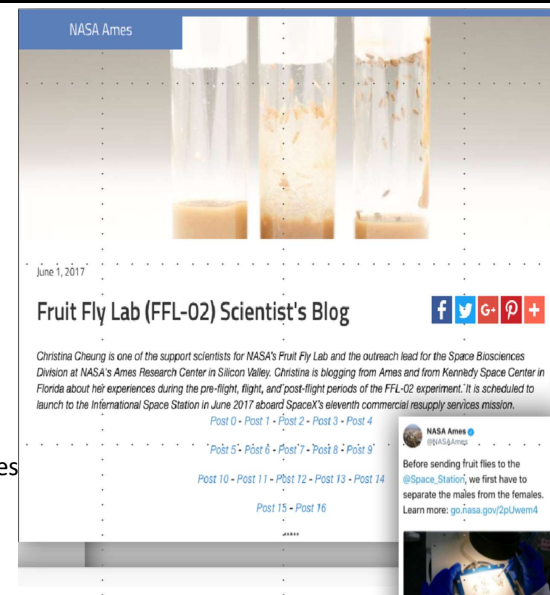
NASA Ames

June 1, 2017

Fruit Fly Lab (FFL-02) Scientist's Blog

f G+

Christina Cheung is one of the support scientists for NASA's Fruit Fly Lab and the outreach lead for the Space Biosciences Division at NASA's Ames Research Center in Silicon Valley. Christina is blogging from Ames and from Kennedy Space Center in Florida about her experiences during the pre-flight, flight, and post-flight periods of the FFL-02 experiment. It is scheduled to launch to the International Space Station in June 2017 aboard SpaceX's eleventh commercial resupply services mission.

Post 0 - Post 1 - Post 2 - Post 3 - Post 4

Post 5 - Post 6 - Post 7 - Post 8 - Post 9

Post 10 - Post 11 - Post 12 - Post 13 - Post 14

Post 15 - Post 16

es

NASA Ames
@NASAAmes

Before sending fruit flies to the @Space_Station, we first have to separate the males from the females. Learn more: go.nasa.gov/2pUwem4